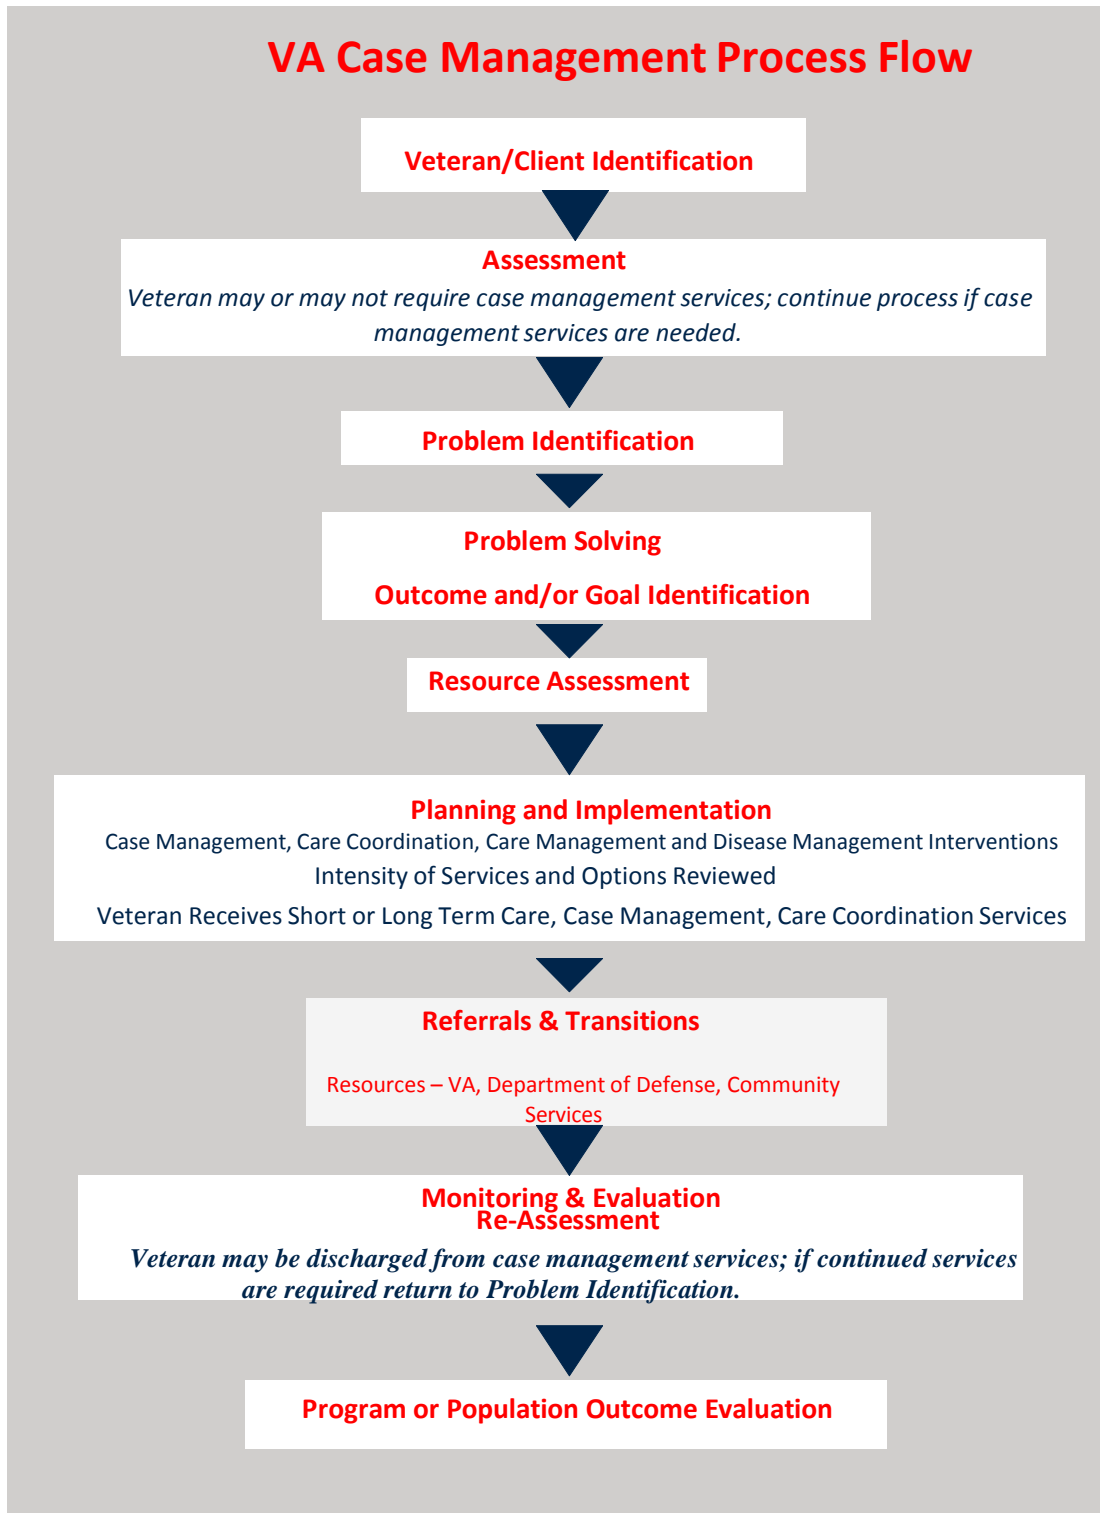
VA Case Management Process Flow

Veteran/Client Identification

Assessment

Veteran may or may not require case management services; continue process if case management services are needed.

Problem Identification

Problem Solving

Outcome and/or Goal Identification

Resource Assessment

Planning and Implementation

Case Management, Care Coordination, Care Management and Disease Management Interventions

Intensity of Services and Options Reviewed

Veteran Receives Short or Long Term Care, Case Management, Care Coordination Services

Referrals & Transitions

Resources – VA, Department of Defense, Community Services

Monitoring & Evaluation

Re-Assessment

Veteran may be discharged from case management services; if continued services are required return to Problem Identification.

Program or Population Outcome Evaluation